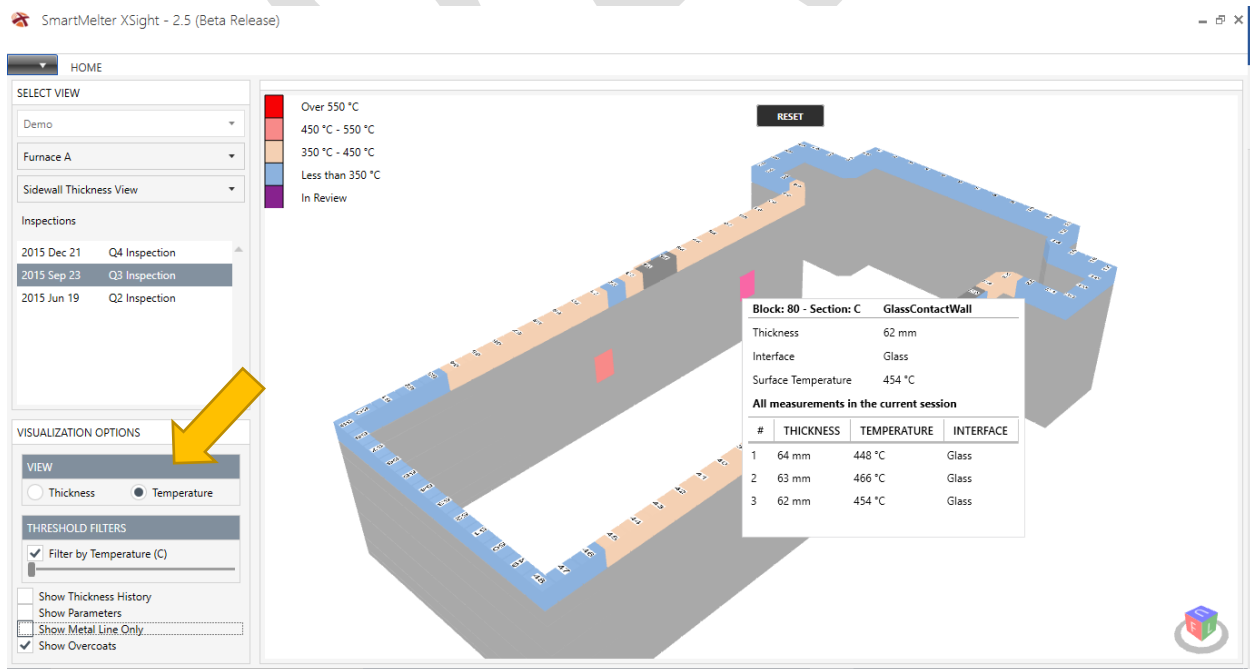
SmartMelter XSight - 2.5 (Beta Release)

HOME

SELECT VIEW

Demo

Furnace A

Sidewall Thickness View

Inspections

2015 Dec 21 Q4 Inspection
2015 Sep 23 Q3 Inspection
2015 Jun 19 Q2 Inspection

VISUALIZATION OPTIONS

VIEW

Thickness
Temperature

THRESHOLD FILTERS

Filter by Temperature (C)

Show Thickness History
Show Parameters
Show Metal Line Only
Show Overcoats

Over 550 °C
450 °C - 550 °C
350 °C - 450 °C
Less than 350 °C
In Review

RESET

Block: 80 - Section: C GlassContactWall

Thickness 62 mm
Interface Glass
Surface Temperature 454 °C

All measurements in the current session

| # | THICKNESS | TEMPERATURE | INTERFACE |
|---|---|---|---|
| 1 | 64 mm | 448 °C | Glass |
| 2 | 63 mm | 466 °C | Glass |
| 3 | 62 mm | 454 °C | Glass |